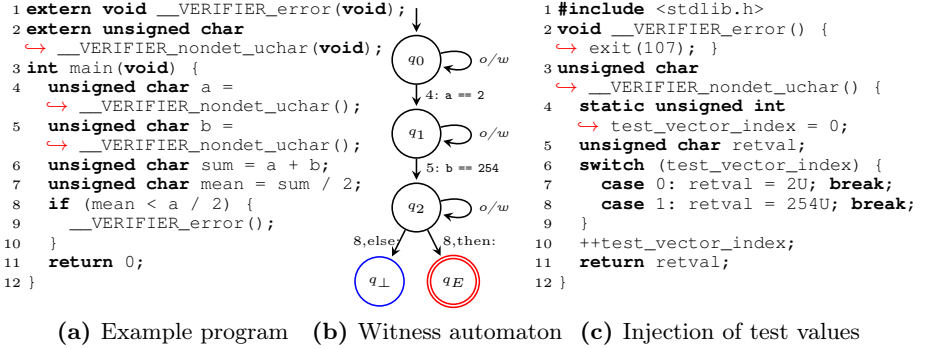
1 extern void __VERIFIER_error(void);
2 extern unsigned char
↪ __VERIFIER_nondet_uchar(void);
3 int main(void) {
4 unsigned char a =
↪ __VERIFIER_nondet_uchar();
5 unsigned char b =
↪ __VERIFIER_nondet_uchar();
6 unsigned char sum = a + b;
7 unsigned char mean = sum / 2;
8 if (mean < a / 2) {
9 __VERIFIER_error();
10 }
11 return 0;
12 }

$q_0$
o/w
4: a == 2
$q_1$
o/w
5: b == 254
$q_2$
o/w
8,else:
8,then:
$q_\perp$
$q_E$

1 #include <stdlib.h>
2 void __VERIFIER_error() {
↪ exit(107); }
3 unsigned char
↪ __VERIFIER_nondet_uchar() {
4 static unsigned int
↪ test_vector_index = 0;
5 unsigned char retval;
6 switch (test_vector_index) {
7 case 0: retval = 2U; break;
8 case 1: retval = 254U; break;
9 }
10 ++test_vector_index;
11 return retval;
12 }

(a) Example program (b) Witness automaton (c) Injection of test values